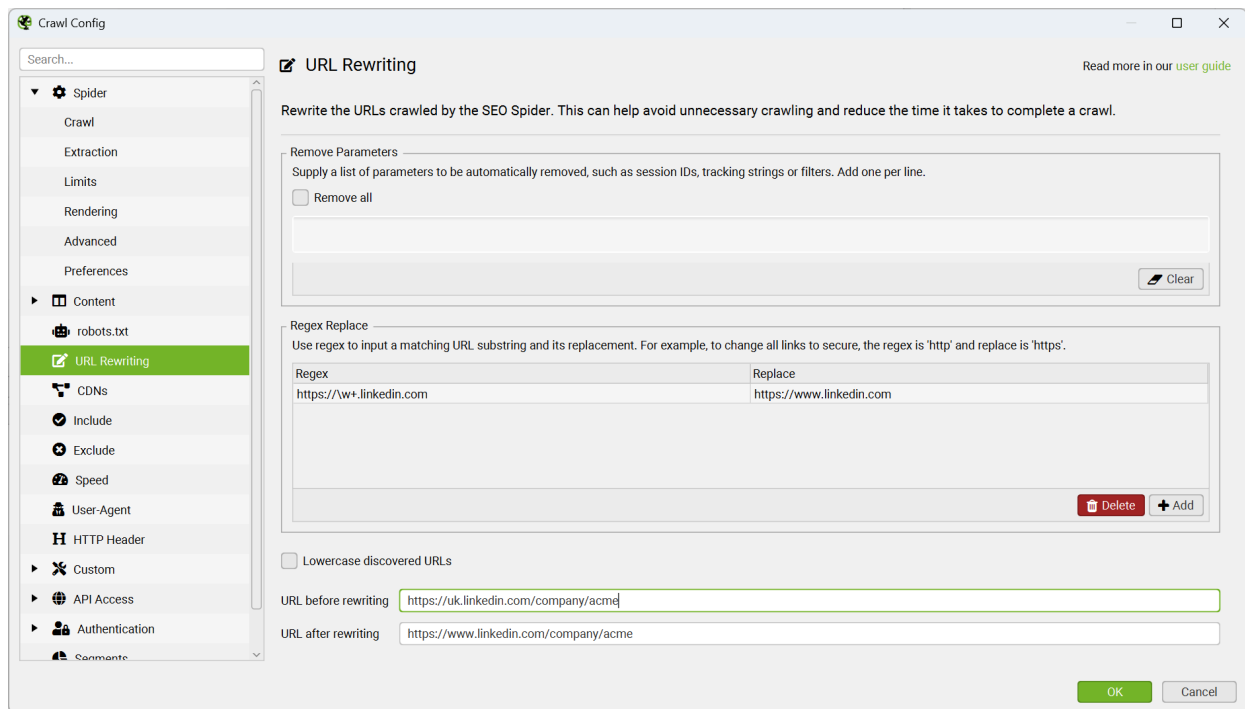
Crawl Config

Search...

Spider
Crawl
Extraction
Limits
Rendering
Advanced
Preferences
Content
robots.txt
URL Rewriting
CDNs
Include
Exclude
Speed
User-Agent
HTTP Header
Custom
API Access
Authentication
Segments

URL Rewriting

Read more in our user guide

Rewrite the URLs crawled by the SEO Spider. This can help avoid unnecessary crawling and reduce the time it takes to complete a crawl.

Remove Parameters

Supply a list of parameters to be automatically removed, such as session IDs, tracking strings or filters. Add one per line.

Remove all

Clear

Regex Replace

Use regex to input a matching URL substring and its replacement. For example, to change all links to secure, the regex is 'http' and replace is 'https'.

| Regex | Replace |
|---|---|
| https://\w+.linkedin.com | https://www.linkedin.com |

Delete
Add

Lowercase discovered URLs

URL before rewriting https://uk.linkedin.com/company/acme

URL after rewriting https://www.linkedin.com/company/acme

OK
Cancel